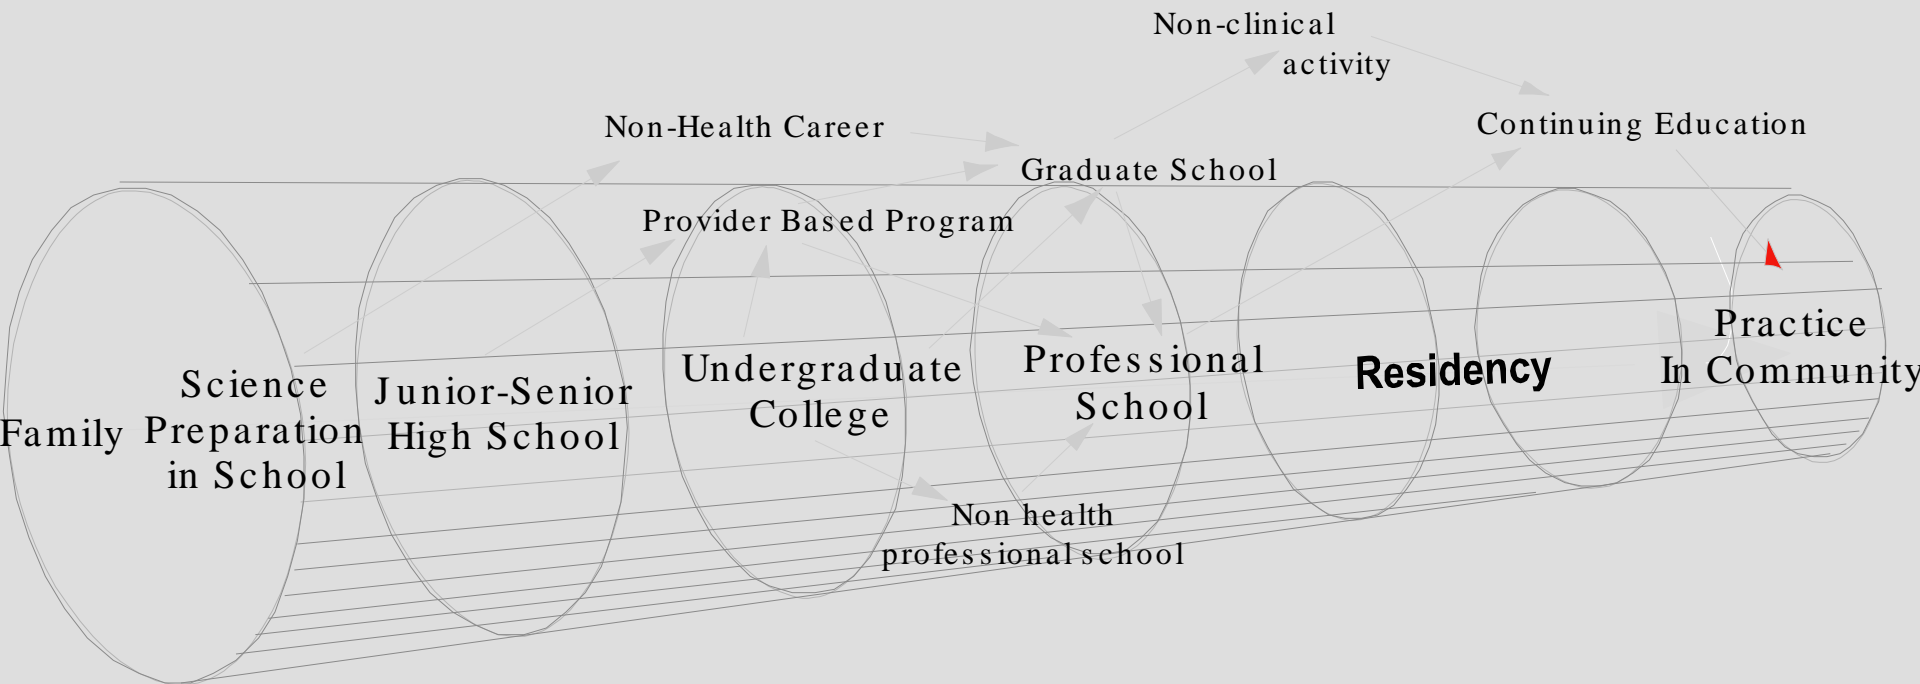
Non-clinical activity

Non-Health Career

Continuing Education

Graduate School

Provider Based Program

Family

Science Preparation in School

Junior-Senior High School

Undergraduate College

Professional School

Residency

Practice In Community

Non health professional school